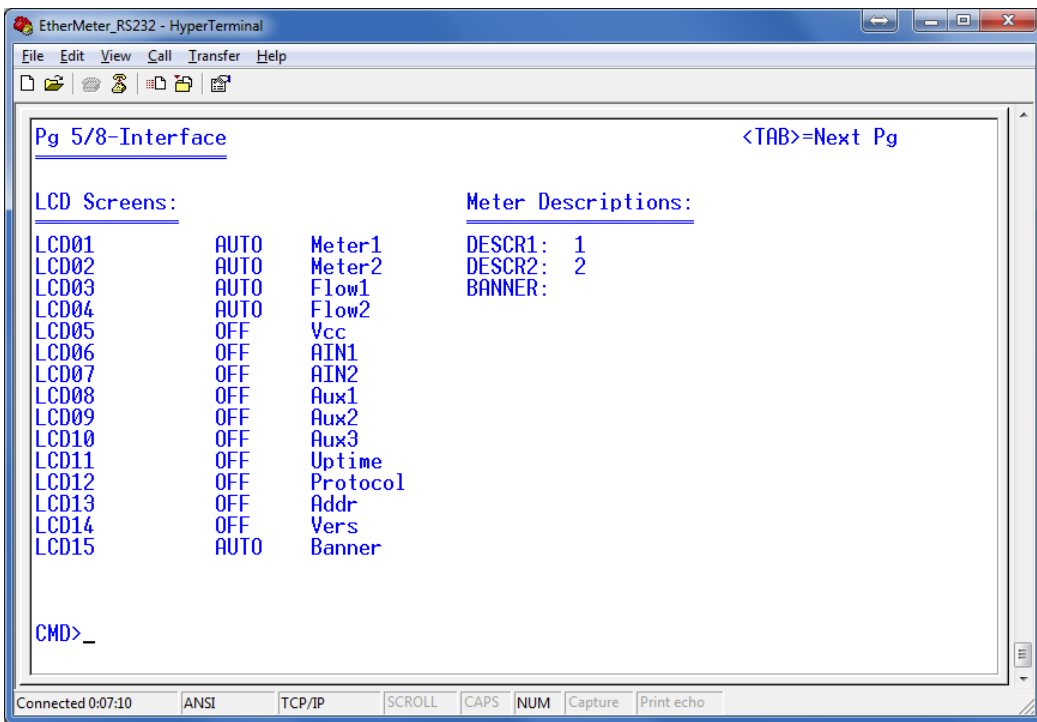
EtherMeter_RS232 - HyperTerminal

File Edit View Call Transfer Help

Pg 5/8-Interface <TAB>=Next Pg

LCD Screens:

| | | |
|---|---|---|
| LCD01 | AUTO | Meter1 |
| LCD02 | AUTO | Meter2 |
| LCD03 | AUTO | Flow1 |
| LCD04 | AUTO | Flow2 |
| LCD05 | OFF | Vcc |
| LCD06 | OFF | AIN1 |
| LCD07 | OFF | AIN2 |
| LCD08 | OFF | Aux1 |
| LCD09 | OFF | Aux2 |
| LCD10 | OFF | Aux3 |
| LCD11 | OFF | Uptime |
| LCD12 | OFF | Protocol |
| LCD13 | OFF | Addr |
| LCD14 | OFF | Vers |
| LCD15 | AUTO | Banner |

Meter Descriptions:

DESCR1: 1
DESCR2: 2
BANNER:

CMD>_

Connected 0:07:10 ANSI TCP/IP SCROLL CAPS NUM Capture Print echo